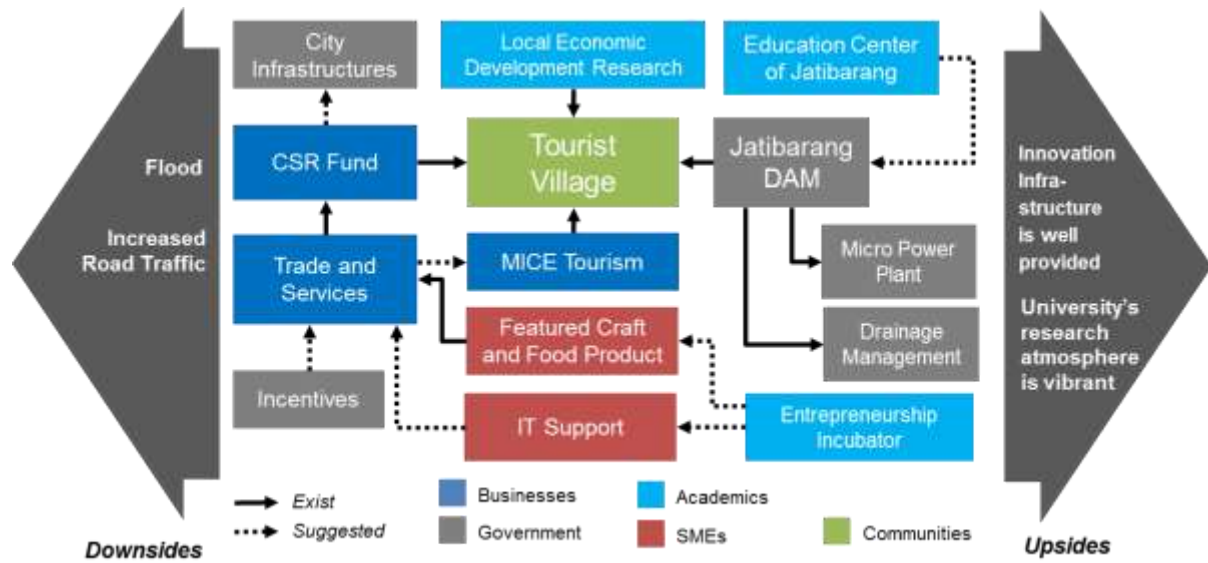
Flood

Increased Road Traffic

City Infrastructures

Local Economic Development Research

Education Center of Jatibarang

CSR Fund

Tourist Village

Jatibarang DAM

Innovation Infra-structure is well provided

University's research atmosphere is vibrant

Trade and Services

MICE Tourism

Micro Power Plant

Featured Craft and Food Product

Drainage Management

Incentives

IT Support

Entrepreneurship Incubator

Exist

Suggested

Businesses

Government

Academics

SMEs

Communities

Downsides

Upsides